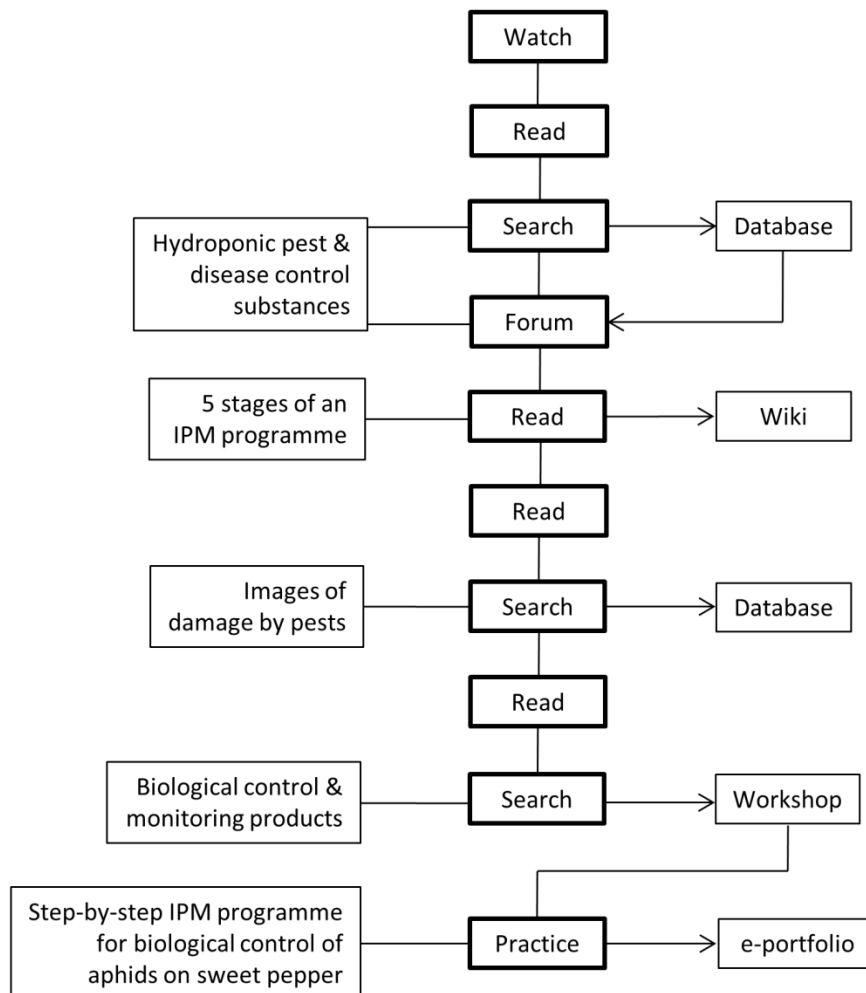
Watch

Read

Hydroponic pest & disease control substances

Search

Database

Forum

5 stages of an IPM programme

Read

Wiki

Read

Images of damage by pests

Search

Database

Read

Biological control & monitoring products

Search

Workshop

Step-by-step IPM programme for biological control of aphids on sweet pepper

Practice

e-portfolio